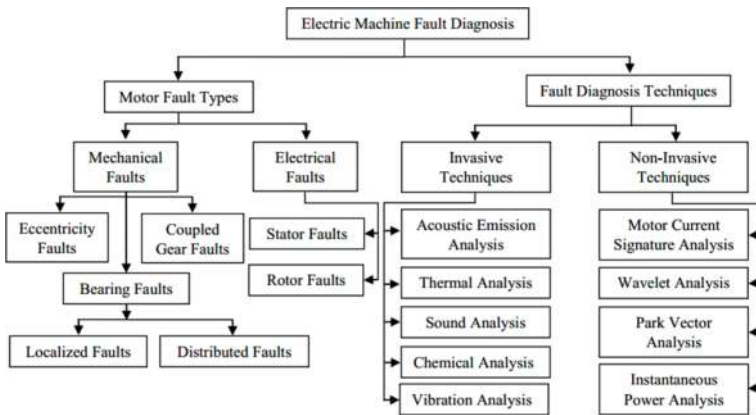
Electric Machine Fault Diagnosis

Motor Fault Types

Fault Diagnosis Techniques

Mechanical Faults

Electrical Faults

Invasive Techniques

Non-Invasive Techniques

Eccentricity Faults

Coupled Gear Faults

Stator Faults

Rotor Faults

Bearing Faults

Localized Faults

Distributed Faults

Acoustic Emission Analysis

Thermal Analysis

Sound Analysis

Chemical Analysis

Vibration Analysis

Motor Current Signature Analysis

Wavelet Analysis

Park Vector Analysis

Instantaneous Power Analysis